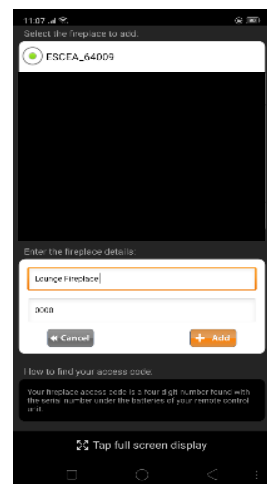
11:07

Select the fireplace to add.

ESCEA_64009

Enter the fireplace details:

Lounge Fireplace

0000

« Cancel

+ Add

How to find your access code.

Your fireplace access code is a four digit number found with the serial number under the batteries of your remote control unit.

Tap full screen display